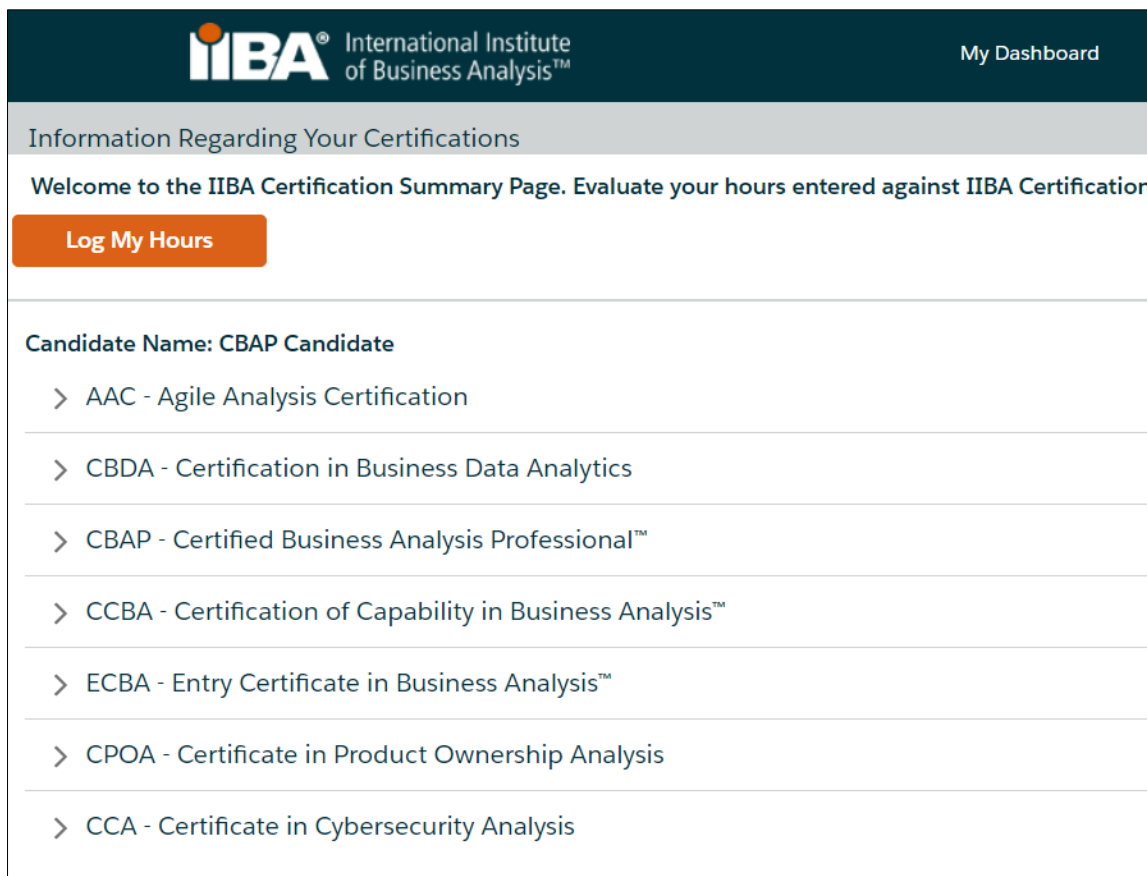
IIBA® International Institute of Business Analysis™

My Dashboard

Information Regarding Your Certifications

Welcome to the IIBA Certification Summary Page. Evaluate your hours entered against IIBA Certification

Log My Hours

Candidate Name: CBAP Candidate

AAC - Agile Analysis Certification

CBDA - Certification in Business Data Analytics

CBAP - Certified Business Analysis Professional™

CCBA - Certification of Capability in Business Analysis™

ECBA - Entry Certificate in Business Analysis™

CPOA - Certificate in Product Ownership Analysis

CCA - Certificate in Cybersecurity Analysis